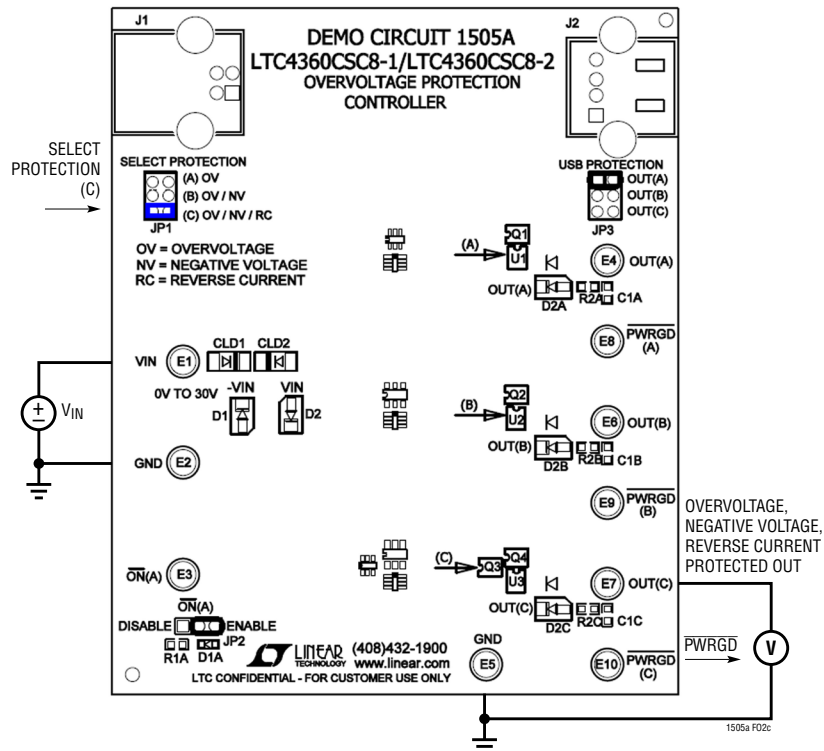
J1

DEMO CIRCUIT 1505A
LTC4360CSC8-1/LTC4360CSC8-2
OVERVOLTAGE PROTECTION
CONTROLLER

J2

SELECT PROTECTION (C)

SELECT PROTECTION
(A) OV
(B) OV / NV
(C) OV / NV / RC
JP1

OV = OVERVOLTAGE
NV = NEGATIVE VOLTAGE
RC = REVERSE CURRENT

USB PROTECTION
OUT(A)
OUT(B)
OUT(C)
JP3

(A) Q1 U1
E4 OUT(A)
OUT(A) D2A R2A C1A
E8 $\overline{PWRGD}$ (A)

VIN E1 CLD1 CLD2
0V TO 30V -VIN VIN
D1 D2

$V_{IN}$

GND E2

(B) Q2 U2
E6 OUT(B)
OUT(B) D2B R2B C1B
E9 $\overline{PWRGD}$ (B)

OVERVOLTAGE, NEGATIVE VOLTAGE, REVERSE CURRENT PROTECTED OUT

$\overline{ON}$(A) E3

(C) Q3 Q4 U3
E7 OUT(C)
OUT(C) D2C R2C C1C

$\overline{ON}$(A)
DISABLE ENABLE
JP2
R1A D1A

GND
E5

LINEAR TECHNOLOGY (408)432-1900 www.linear.com
LTC CONFIDENTIAL - FOR CUSTOMER USE ONLY

E10 $\overline{PWRGD}$ (C)

$\overline{PWRGD}$
V

1505a F02c